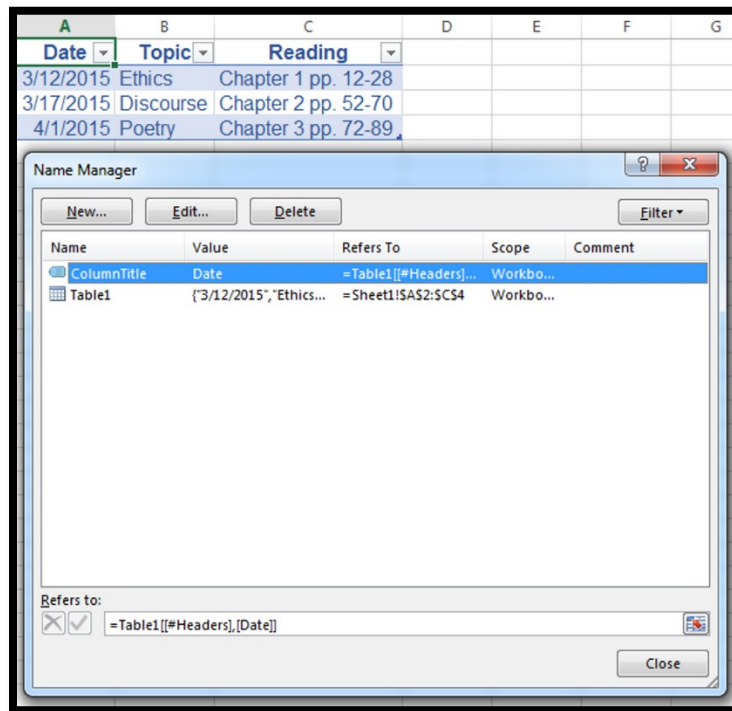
| A | B | C | D | E | F | G |
|---|---|---|---|---|---|---|
| Date | Topic | Reading | | | | |
| 3/12/2015 | Ethics | Chapter 1 pp. 12-28 | | | | |
| 3/17/2015 | Discourse | Chapter 2 pp. 52-70 | | | | |
| 4/1/2015 | Poetry | Chapter 3 pp. 72-89 | | | | |

Name Manager

?

X

New...

Edit...

Delete

Filter

| Name | Value | Refers To | Scope | Comment |
|---|---|---|---|---|
| ColumnTitle | Date | =Table1[[#Headers]... | Workbo... | |
| Table1 | {"3/12/2015","Ethics... | =Sheet1!$A$2:$C$4 | Workbo... | |

Refers to:

=Table1[[#Headers],[Date]]

Close